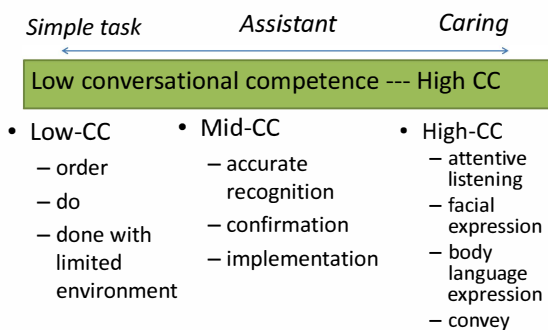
*Simple task* *Assistant* *Caring*

Low conversational competence --- High CC

- Low-CC
  - order
  - do
  - done with limited environment

- Mid-CC
  - accurate recognition
  - confirmation
  - implementation

- High-CC
  - attentive listening
  - facial expression
  - body language expression
  - convey